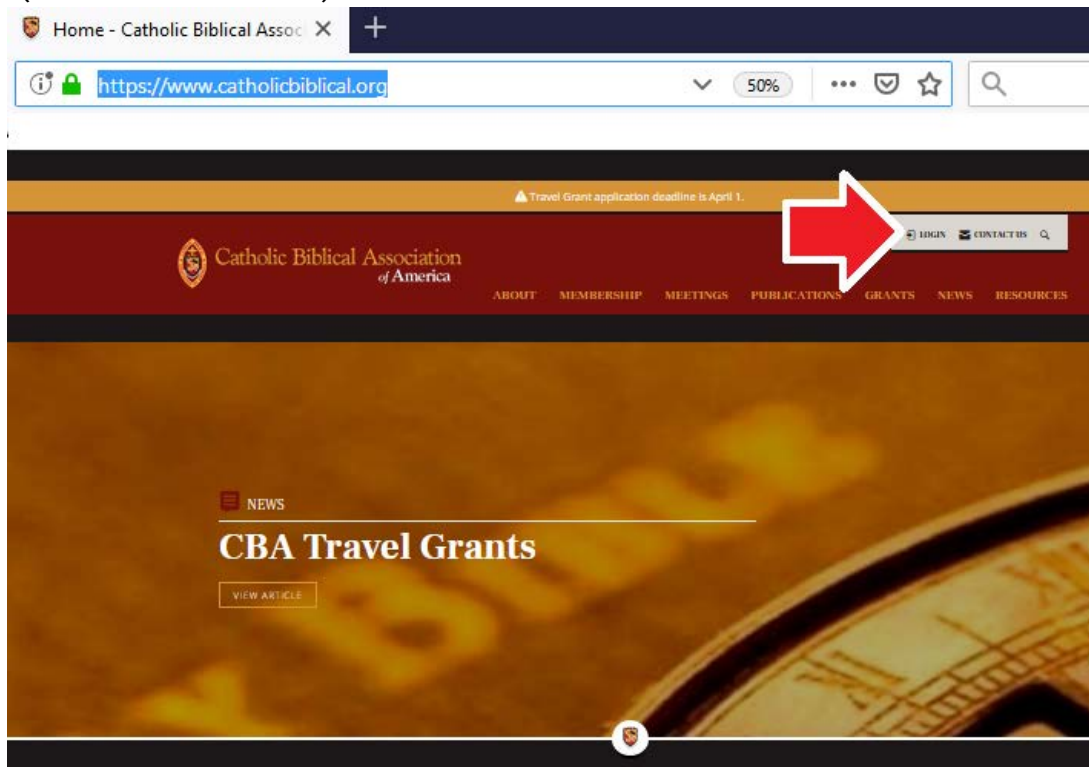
Home - Catholic Biblical Assoc ×

https://www.catholicbiblical.org

50%

Travel Grant application deadline is April 1.

LOGIN CONTACT US

Catholic Biblical Association of America

ABOUT MEMBERSHIP MEETINGS PUBLICATIONS GRANTS NEWS RESOURCES

NEWS

CBA Travel Grants

VIEW ARTICLE

BIBLE